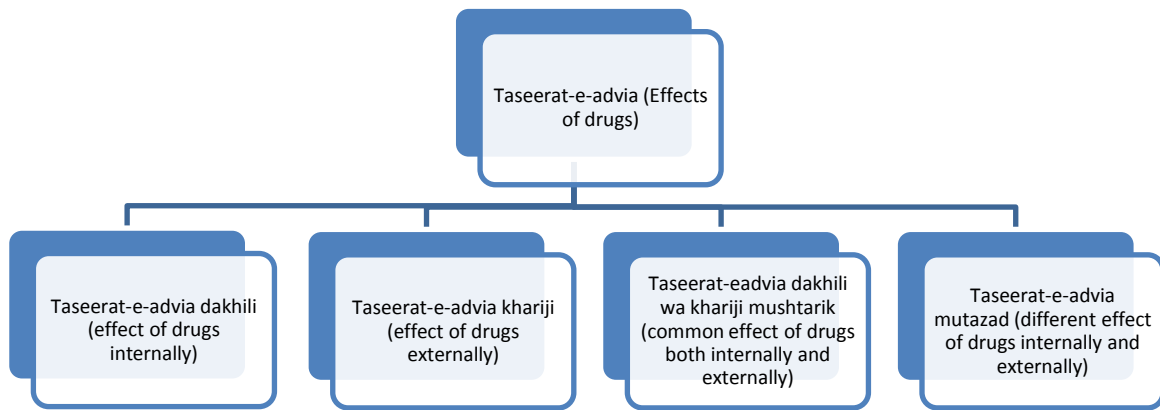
Taseerat-e-advia (Effects of drugs)

Taseerat-e-advia dakhili (effect of drugs internally)

Taseerat-e-advia khariji (effect of drugs externally)

Taseerat-eadvia dakhili wa khariji mushtarik (common effect of drugs both internally and externally)

Taseerat-e-advia mutazad (different effect of drugs internally and externally)